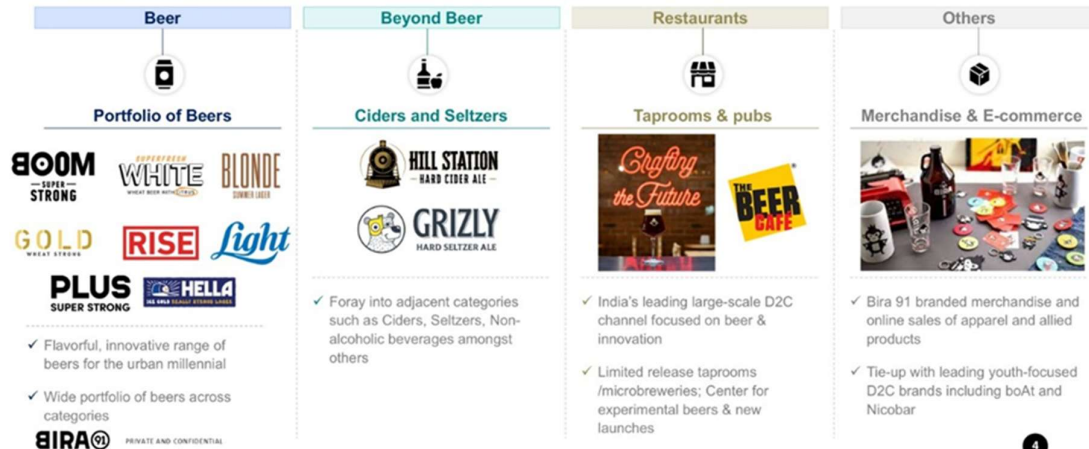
Beer

Portfolio of Beers

BOOM SUPER STRONG

SUPERFRESH WHITE WHEAT BEER WITH CITRUS

BLONDE SUMMER LAGER

GOLD WHEAT STRONG

RISE

Light

PLUS SUPER STRONG

HELLA

✓ Flavorful, innovative range of beers for the urban millennial

✓ Wide portfolio of beers across categories

Beyond Beer

Ciders and Seltzers

HILL STATION HARD CIDER ALE

GRIZLY HARD SELTZER ALE

✓ Foray into adjacent categories such as Ciders, Seltzers, Non-alcoholic beverages amongst others

Restaurants

Taprooms & pubs

Crafting the Future

THE BEER CAFE

✓ India's leading large-scale D2C channel focused on beer & innovation

✓ Limited release taprooms /microbreweries; Center for experimental beers & new launches

Others

Merchandise & E-commerce

✓ Bira 91 branded merchandise and online sales of apparel and allied products

✓ Tie-up with leading youth-focused D2C brands including boAt and Nicobar

BIRA 91 PRIVATE AND CONFIDENTIAL

4